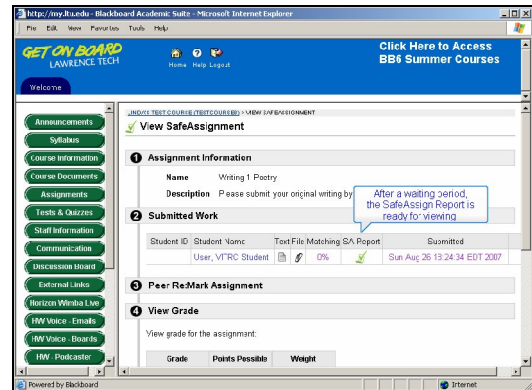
http://my.ltu.edu - Blackboard Academic Suite - Microsoft Internet Explorer

File Edit View Favorites Tools Help

GET ON BOARD
LAWRENCE TECH

Home Help Logout

Click Here to Access
BB6 Summer Courses

Welcome

Announcements
Syllabus
Course Information
Course Documents
Assignments
Tests & Quizzes
Staff Information
Communication
Discussion Board
External Links
Horizon Wimba Live
HW Voice - Emails
HW Voice - Boards
HW - Podcaster

JINDAY TEST COURSE (TESTCOURSEB) > VIEW SAFEASSIGNMENT

View SafeAssignment

1 Assignment Information

Name Writing 1 Poetry

Description Please submit your original writing by

After a waiting period, the SafeAssign Report is ready for viewing

2 Submitted Work

| Student ID | Student Name | Text | File | Matching | SA Report | Submitted |
|---|---|---|---|---|---|---|
| | User, VTRC Student | | | 0% | | Sun Aug 26 13:24:34 EDT 2007 |

3 Peer Re:Mark Assignment

4 View Grade

View grade for the assignment:

| Grade | Points Possible | Weight |
|---|---|---|

Powered by Blackboard

Internet